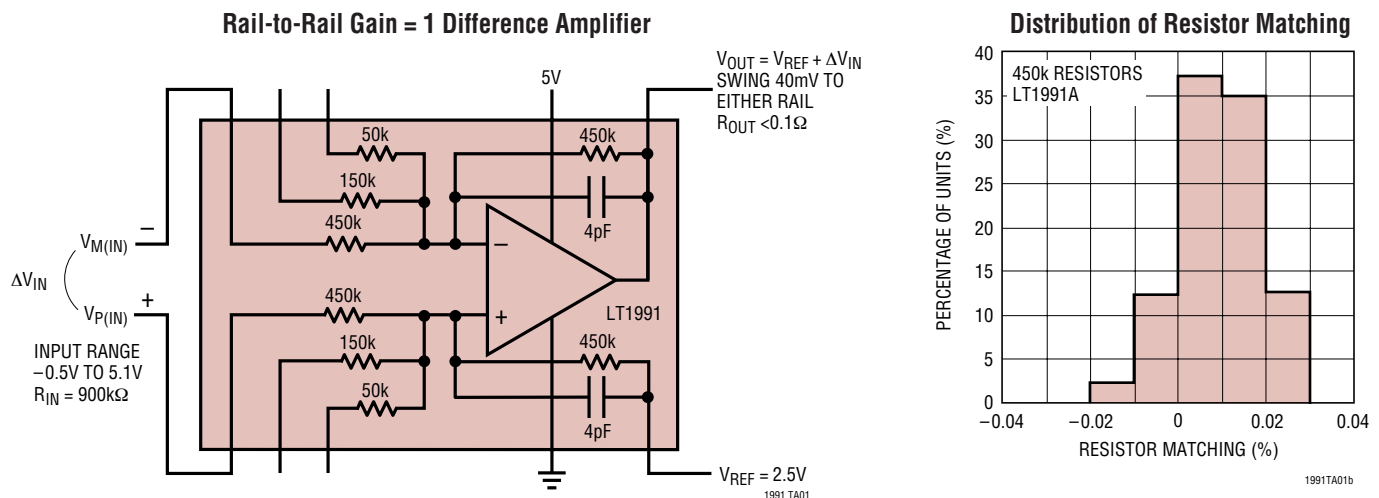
Rail-to-Rail Gain = 1 Difference Amplifier

$V_{OUT} = V_{REF} + \Delta V_{IN}$
SWING 40mV TO EITHER RAIL
$R_{OUT} < 0.1\Omega$

5V

50k
150k
450k
450k
4pF
–
+
LT1991
450k
150k
50k
450k
4pF

$V_{M(IN)}$
–
$\Delta V_{IN}$
$V_{P(IN)}$
+

INPUT RANGE
–0.5V TO 5.1V
$R_{IN} = 900k\Omega$

$V_{REF} = 2.5V$

1991 TA01

Distribution of Resistor Matching

450k RESISTORS
LT1991A

PERCENTAGE OF UNITS (%)

40
35
30
25
20
15
10
5
0

–0.04
–0.02
0
0.02
0.04

RESISTOR MATCHING (%)

1991TA01b